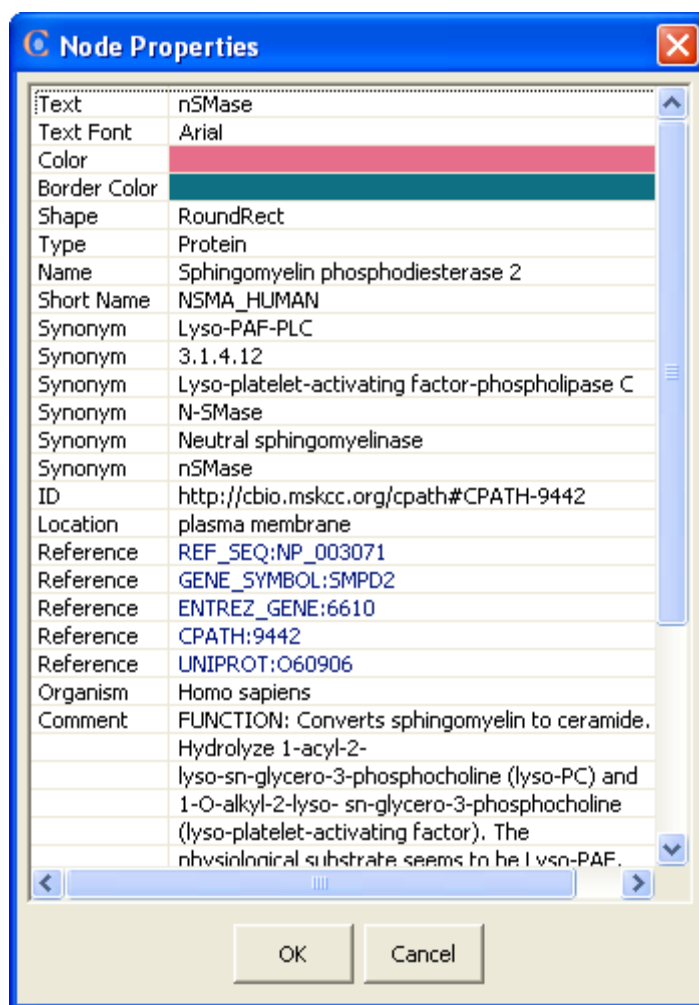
Node Properties

| | |
|---|---|
| Text | nSMase |
| Text Font | Arial |
| Color | |
| Border Color | |
| Shape | RoundRect |
| Type | Protein |
| Name | Sphingomyelin phosphodiesterase 2 |
| Short Name | NSMA_HUMAN |
| Synonym | Lyso-PAF-PLC |
| Synonym | 3.1.4.12 |
| Synonym | Lyso-platelet-activating factor-phospholipase C |
| Synonym | N-SMase |
| Synonym | Neutral sphingomyelinase |
| Synonym | nSMase |
| ID | http://cbio.mskcc.org/cpath#CPATH-9442 |
| Location | plasma membrane |
| Reference | REF_SEQ:NP_003071 |
| Reference | GENE_SYMBOL:SMPD2 |
| Reference | ENTREZ_GENE:6610 |
| Reference | CPATH:9442 |
| Reference | UNIPROT:O60906 |
| Organism | Homo sapiens |
| Comment | FUNCTION: Converts sphingomyelin to ceramide. Hydrolyze 1-acyl-2-lyso-sn-glycero-3-phosphocholine (lyso-PC) and 1-O-alkyl-2-lyso- sn-glycero-3-phosphocholine (lyso-platelet-activating factor). The physiological substrate seems to be Lyso-PAF. |

OK Cancel